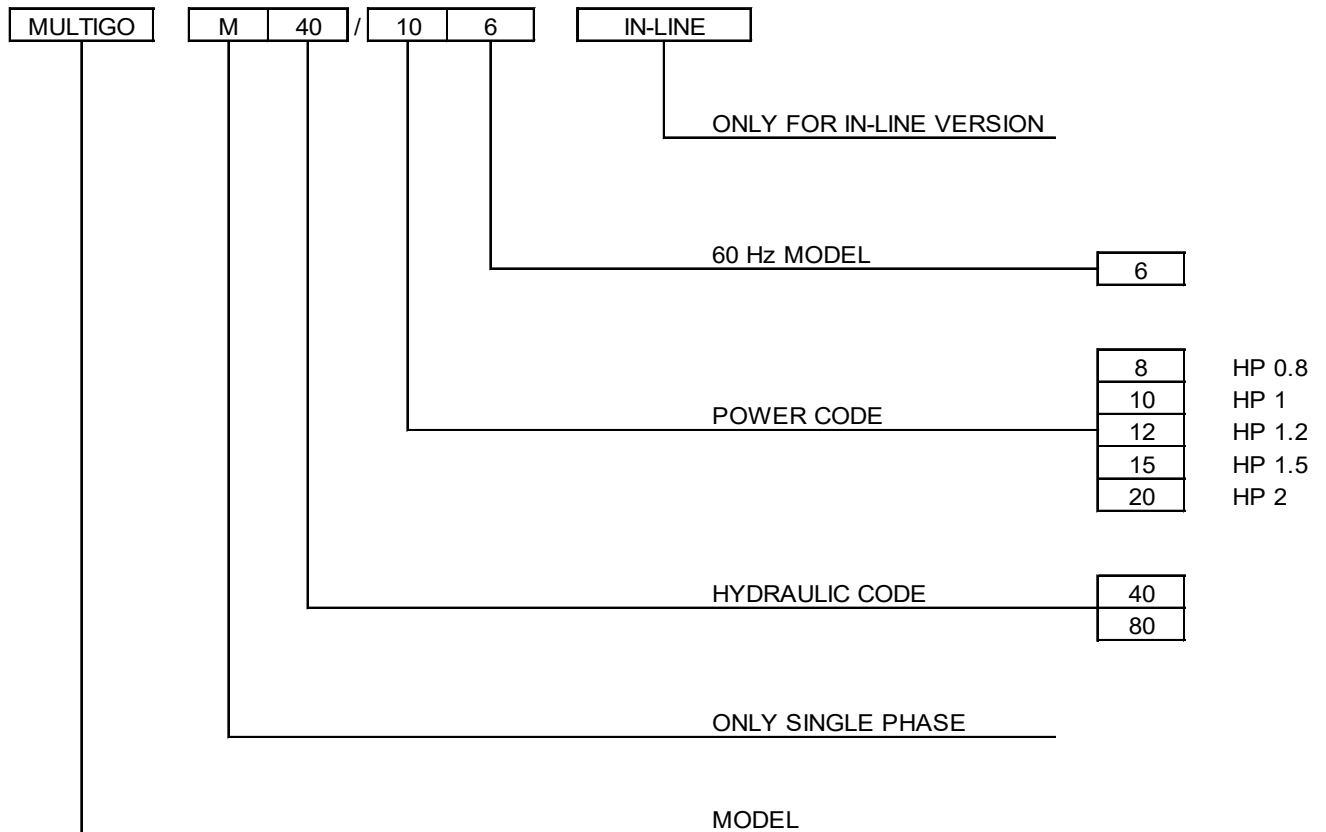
MULTIGO M 40 / 10 6 IN-LINE

ONLY FOR IN-LINE VERSION

60 Hz MODEL 6

POWER CODE

| | |
|---|---|
| 8 | HP 0.8 |
| 10 | HP 1 |
| 12 | HP 1.2 |
| 15 | HP 1.5 |
| 20 | HP 2 |

HYDRAULIC CODE

| |
|---|
| 40 |
| 80 |

ONLY SINGLE PHASE

MODEL